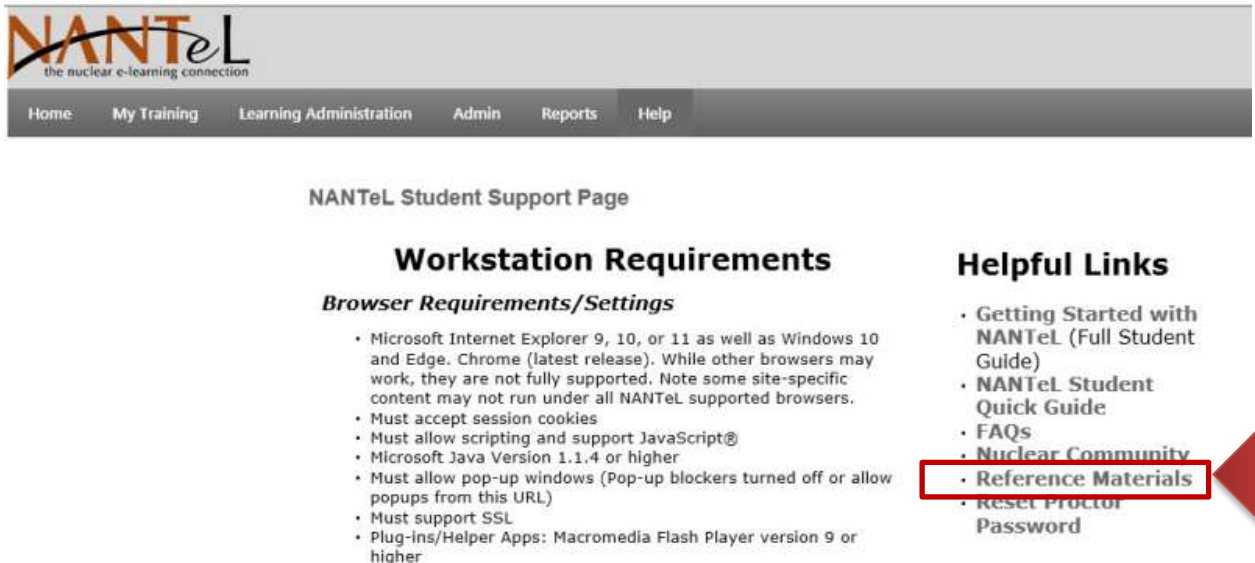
NANTeL
the nuclear e-learning connection

Home My Training Learning Administration Admin Reports Help

NANTeL Student Support Page

Workstation Requirements

Browser Requirements/Settings

- Microsoft Internet Explorer 9, 10, or 11 as well as Windows 10 and Edge. Chrome (latest release). While other browsers may work, they are not fully supported. Note some site-specific content may not run under all NANTeL supported browsers.
- Must accept session cookies
- Must allow scripting and support JavaScript®
- Microsoft Java Version 1.1.4 or higher
- Must allow pop-up windows (Pop-up blockers turned off or allow popups from this URL)
- Must support SSL
- Plug-ins/Helper Apps: Macromedia Flash Player version 9 or higher

Helpful Links

- Getting Started with NANTeL (Full Student Guide)
- NANTeL Student Quick Guide
- FAQs
- Nuclear Community
- Reference Materials
- Reset Proctor Password